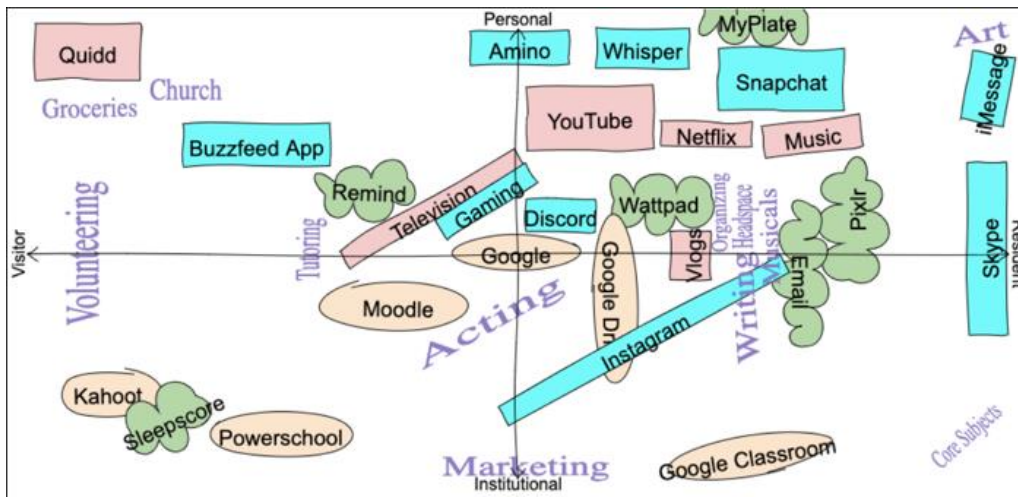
Personal
Quidd
Amino
Whisper
MyPlate
Art
Snapchat
iMessage
Groceries
Church
YouTube
Netflix
Music
Buzzfeed App
Remind
Television
Gaming
Discord
Wattpad
Organizing
Headspace
Musicals
Pixlr
Volunteering
Tutoring
Visitor
Google
Google Dr
Vlogs
Email
Skype
Resident
Moodle
Acting
Writing
Instagram
Kahoot
Sleepscore
Powerschool
Marketing
Google Classroom
Core Subjects
Institutional